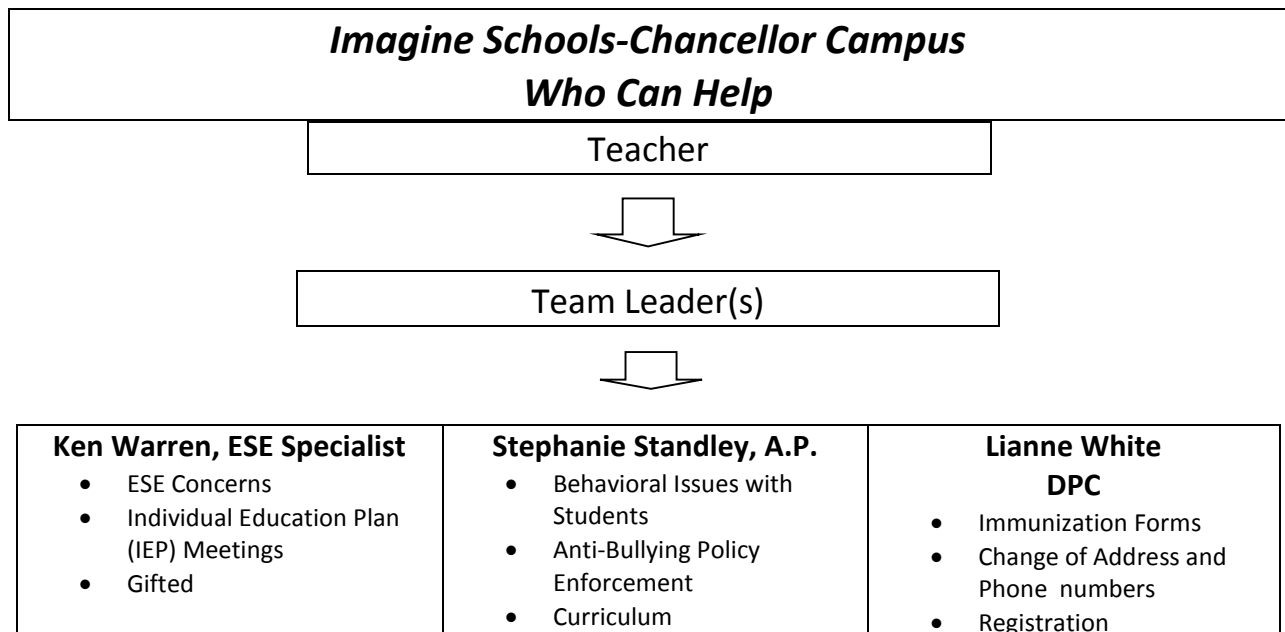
*Imagine Schools-Chancellor Campus*
*Who Can Help*

Teacher

Team Leader(s)

**Ken Warren, ESE Specialist**
- ESE Concerns
- Individual Education Plan (IEP) Meetings
- Gifted

**Stephanie Standley, A.P.**
- Behavioral Issues with Students
- Anti-Bullying Policy Enforcement
- Curriculum

**Lianne White**
**DPC**
- Immunization Forms
- Change of Address and Phone numbers
- Registration